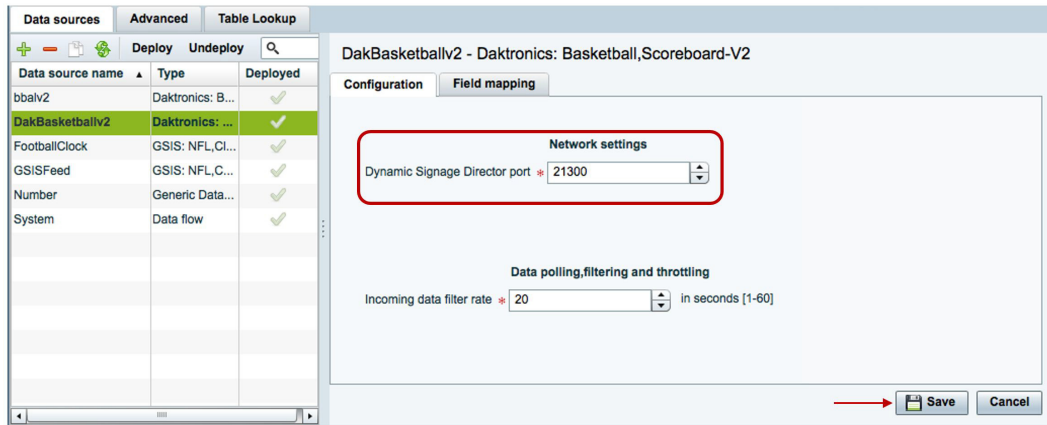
Data sources | Advanced | Table Lookup

Deploy Undeploy

| Data source name ▲ | Type | Deployed |
|---|---|---|
| bbalv2 | Daktronics: B... | ✓ |
| DakBasketballv2 | Daktronics: ... | ✓ |
| FootballClock | GSIS: NFL,Cl... | ✓ |
| GSISFeed | GSIS: NFL,C... | ✓ |
| Number | Generic Data... | ✓ |
| System | Data flow | ✓ |

DakBasketballv2 - Daktronics: Basketball,Scoreboard-V2

Configuration | Field mapping

Network settings

Dynamic Signage Director port * 21300

Data polling,filtering and throttling

Incoming data filter rate * 20 in seconds [1-60]

Save Cancel